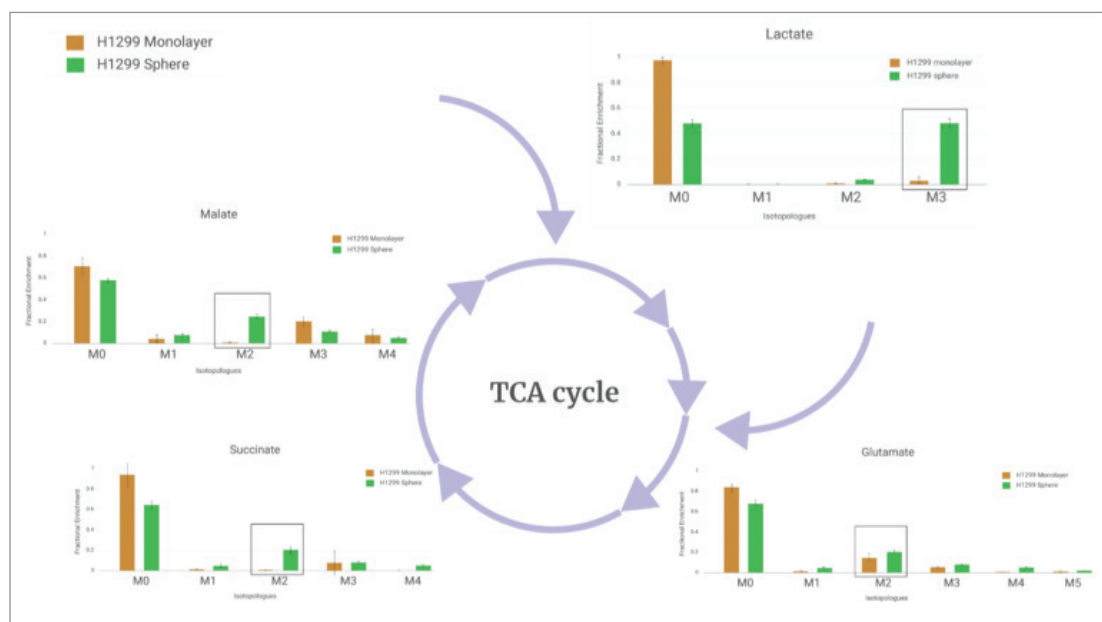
H1299 Monolayer
H1299 Sphere

Lactate

H1299 monolayer
H1299 sphere

Fractional Enrichment

1
0.8
0.6
0.4
0.2
0

M0 M1 M2 M3
Isotopologues

Malate

H1299 Monolayer
H1299 Sphere

Fractional Enrichment

1
0.8
0.6
0.4
0.2
0

M0 M1 M2 M3 M4
Isotopologues

TCA cycle

Succinate

H1299 Monolayer
H1299 Sphere

Fractional Enrichment

1
0.8
0.6
0.4
0.2
0

M0 M1 M2 M3 M4
Isotopologues

Glutamate

H1299 Monolayer
H1299 Sphere

Fractional Enrichment

1
0.8
0.6
0.4
0.2
0

M0 M1 M2 M3 M4 M5
Isotopologues